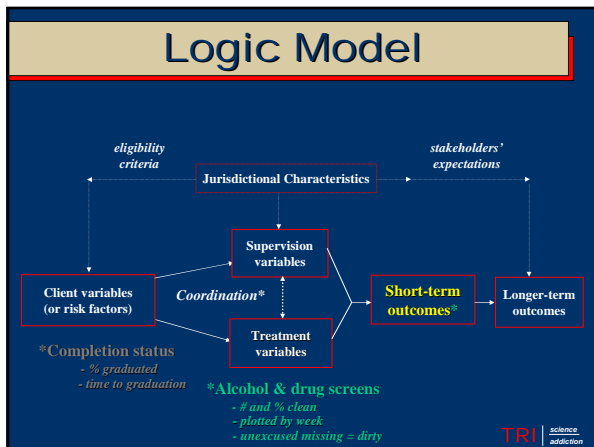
Logic Model

eligibility criteria

stakeholders' expectations

Jurisdictional Characteristics

Supervision variables

Coordination*

Client variables (or risk factors)

Short-term outcomes*

Longer-term outcomes

Treatment variables

*Completion status
- % graduated
- time to graduation

*Alcohol & drug screens
- # and % clean
- plotted by week
- unexcused missing = dirty

TRI science addiction